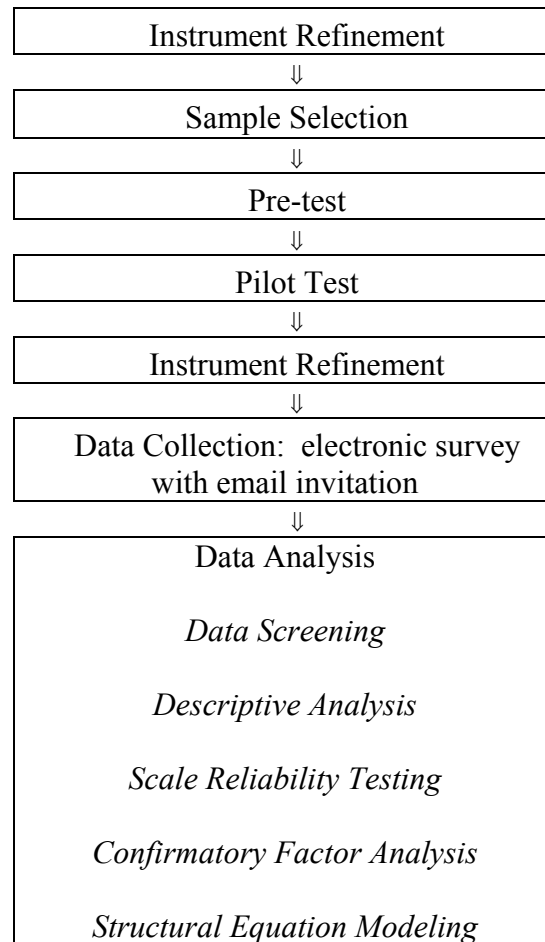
Instrument Refinement

⇓

Sample Selection

⇓

Pre-test

⇓

Pilot Test

⇓

Instrument Refinement

⇓

Data Collection: electronic survey with email invitation

⇓

Data Analysis

*Data Screening*

*Descriptive Analysis*

*Scale Reliability Testing*

*Confirmatory Factor Analysis*

*Structural Equation Modeling*